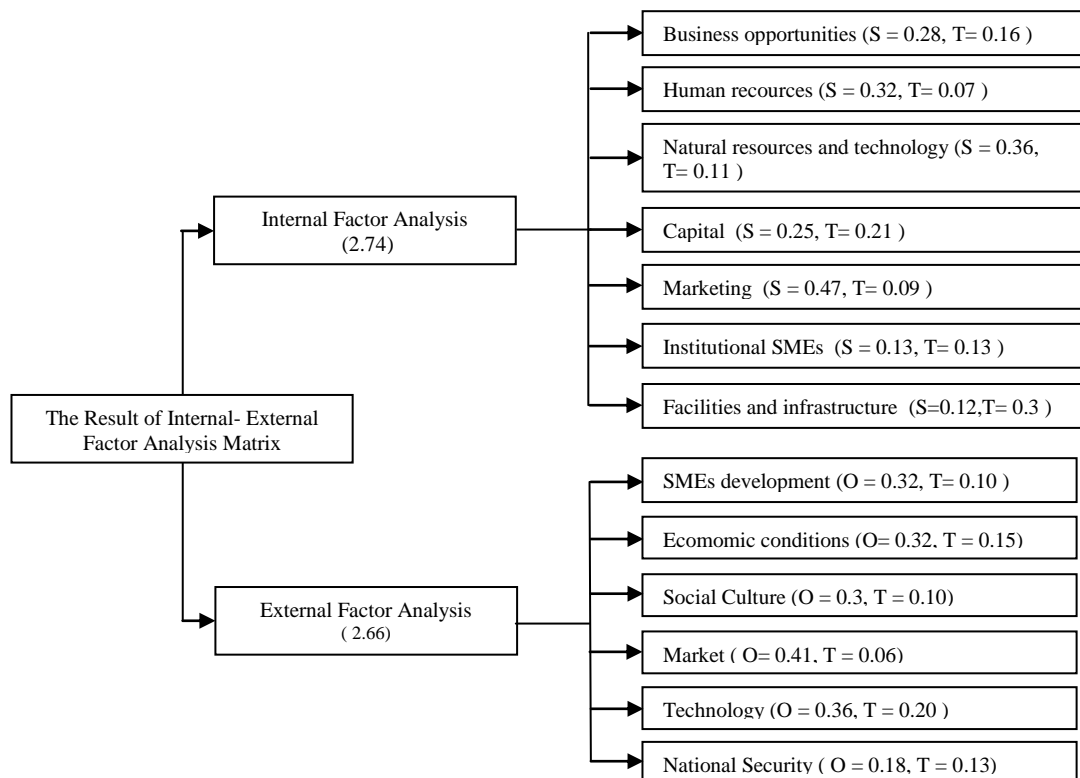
The Result of Internal- External Factor Analysis Matrix

Internal Factor Analysis (2.74)

Business opportunities (S = 0.28, T= 0.16 )

Human recources (S = 0.32, T= 0.07 )

Natural resources and technology (S = 0.36, T= 0.11 )

Capital (S = 0.25, T= 0.21 )

Marketing (S = 0.47, T= 0.09 )

Institutional SMEs (S = 0.13, T= 0.13 )

Facilities and infrastructure (S=0.12,T= 0.3 )

External Factor Analysis ( 2.66)

SMEs development (O = 0.32, T= 0.10 )

Ecomomic conditions (O= 0.32, T = 0.15)

Social Culture (O = 0.3, T = 0.10)

Market ( O= 0.41, T = 0.06)

Technology (O = 0.36, T = 0.20 )

National Security ( O = 0.18, T = 0.13)